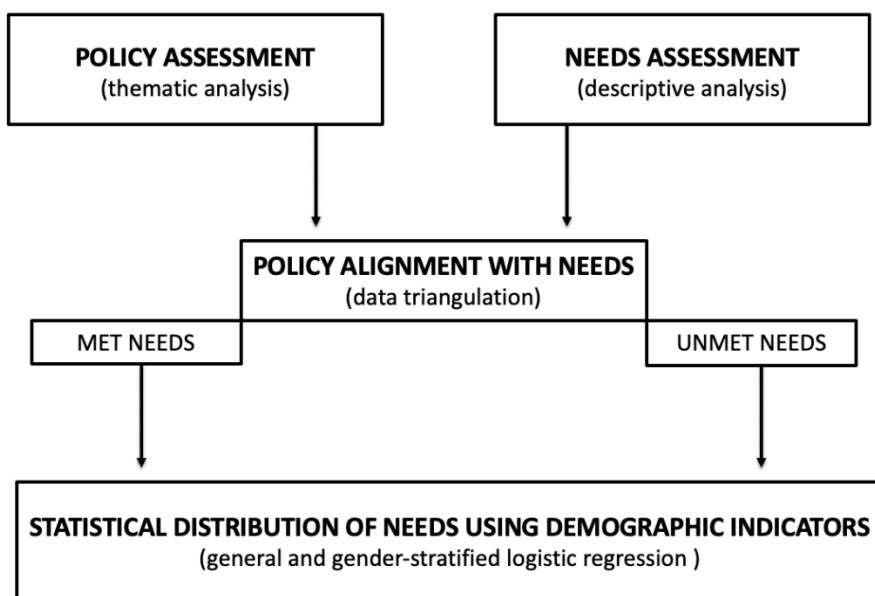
POLICY ASSESSMENT
(thematic analysis)

NEEDS ASSESSMENT
(descriptive analysis)

POLICY ALIGNMENT WITH NEEDS
(data triangulation)

MET NEEDS

UNMET NEEDS

STATISTICAL DISTRIBUTION OF NEEDS USING DEMOGRAPHIC INDICATORS
(general and gender-stratified logistic regression )